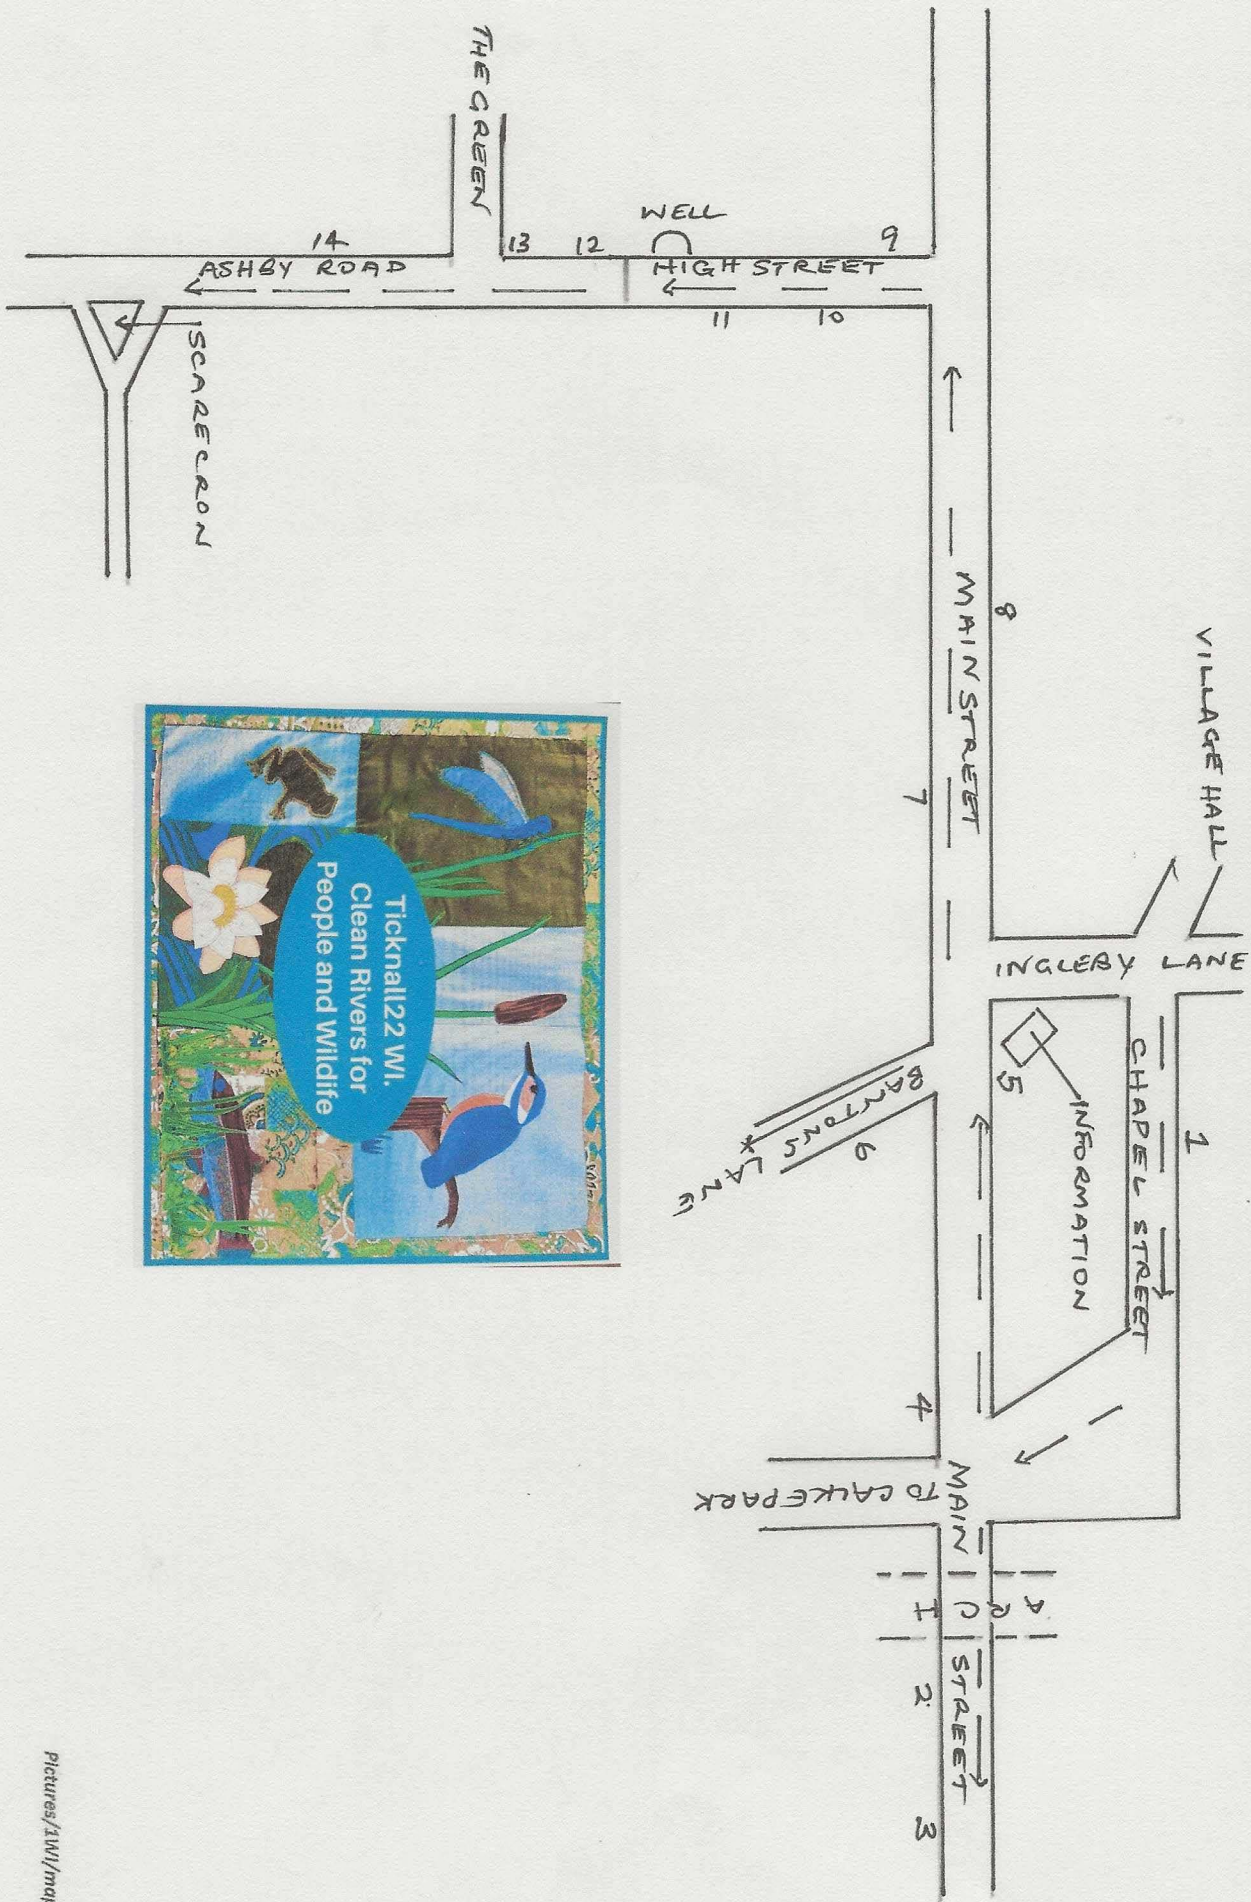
THE GREEN

WELL

14

13 12

9

ASHBY ROAD

HIGH STREET

11 10

SCARECROW

MAIN STREET

8

7

VILLAGE HALL

INGLEBY LANE

Ticknall22 WI.
Clean Rivers for
People and Wildlife

BANTONS LANE

6

5

INFORMATION

CHAPEL STREET

1

4

TO CALKE PARK

MAIN STREET

CAR PARK

2

3

Pictures/1WI/ma